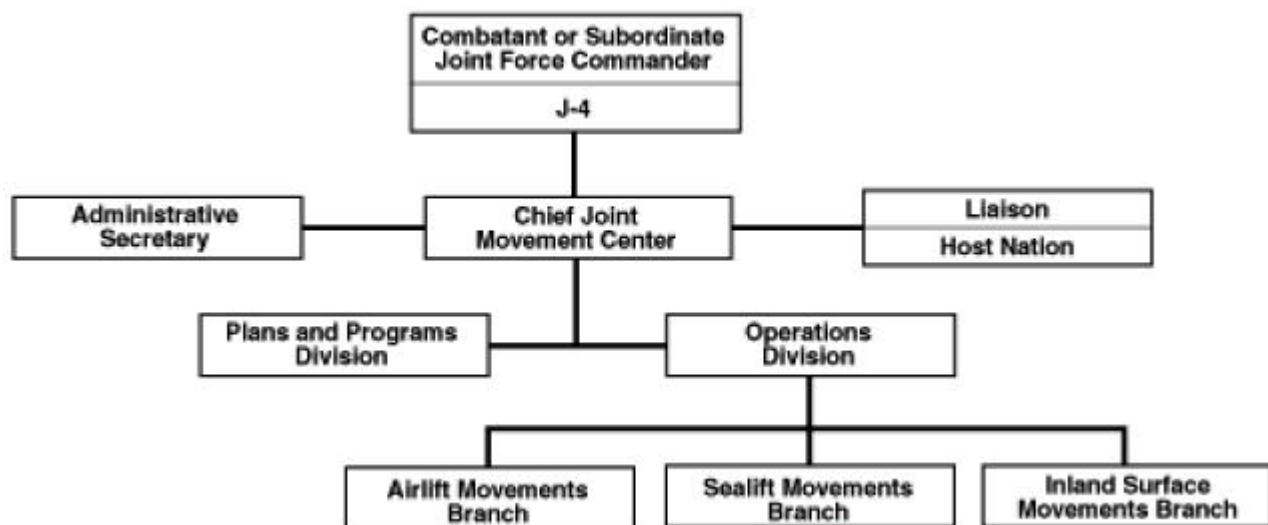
Combatant or Subordinate Joint Force Commander

J-4

Administrative Secretary

Chief Joint Movement Center

Liaison

Host Nation

Plans and Programs Division

Operations Division

Airlift Movements Branch

Sealift Movements Branch

Inland Surface Movements Branch